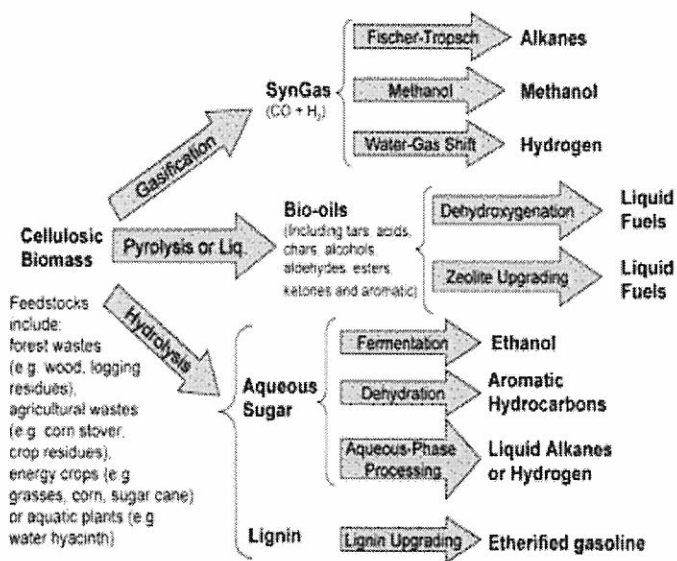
Cellulosic Biomass

Feedstocks include: forest wastes (e.g. wood, logging residues), agricultural wastes (e.g. corn stover, crop residues), energy crops (e.g. grasses, corn, sugar cane) or aquatic plants (e.g. water hyacinth)

Gasification

SynGas ($CO + H_2$)

Fischer-Tropsch Alkanes

Methanol Methanol

Water-Gas Shift Hydrogen

Pyrolysis or Liq.

Bio-oils (including tars, acids, chars, alcohols, aldehydes, esters, ketones and aromatic)

Dehydroxygenation Liquid Fuels

Zeolite Upgrading Liquid Fuels

Hydrolysis

Aqueous Sugar

Fermentation Ethanol

Dehydration Aromatic Hydrocarbons

Aqueous-Phase Processing Liquid Alkanes or Hydrogen

Lignin

Lignin Upgrading Etherified gasoline